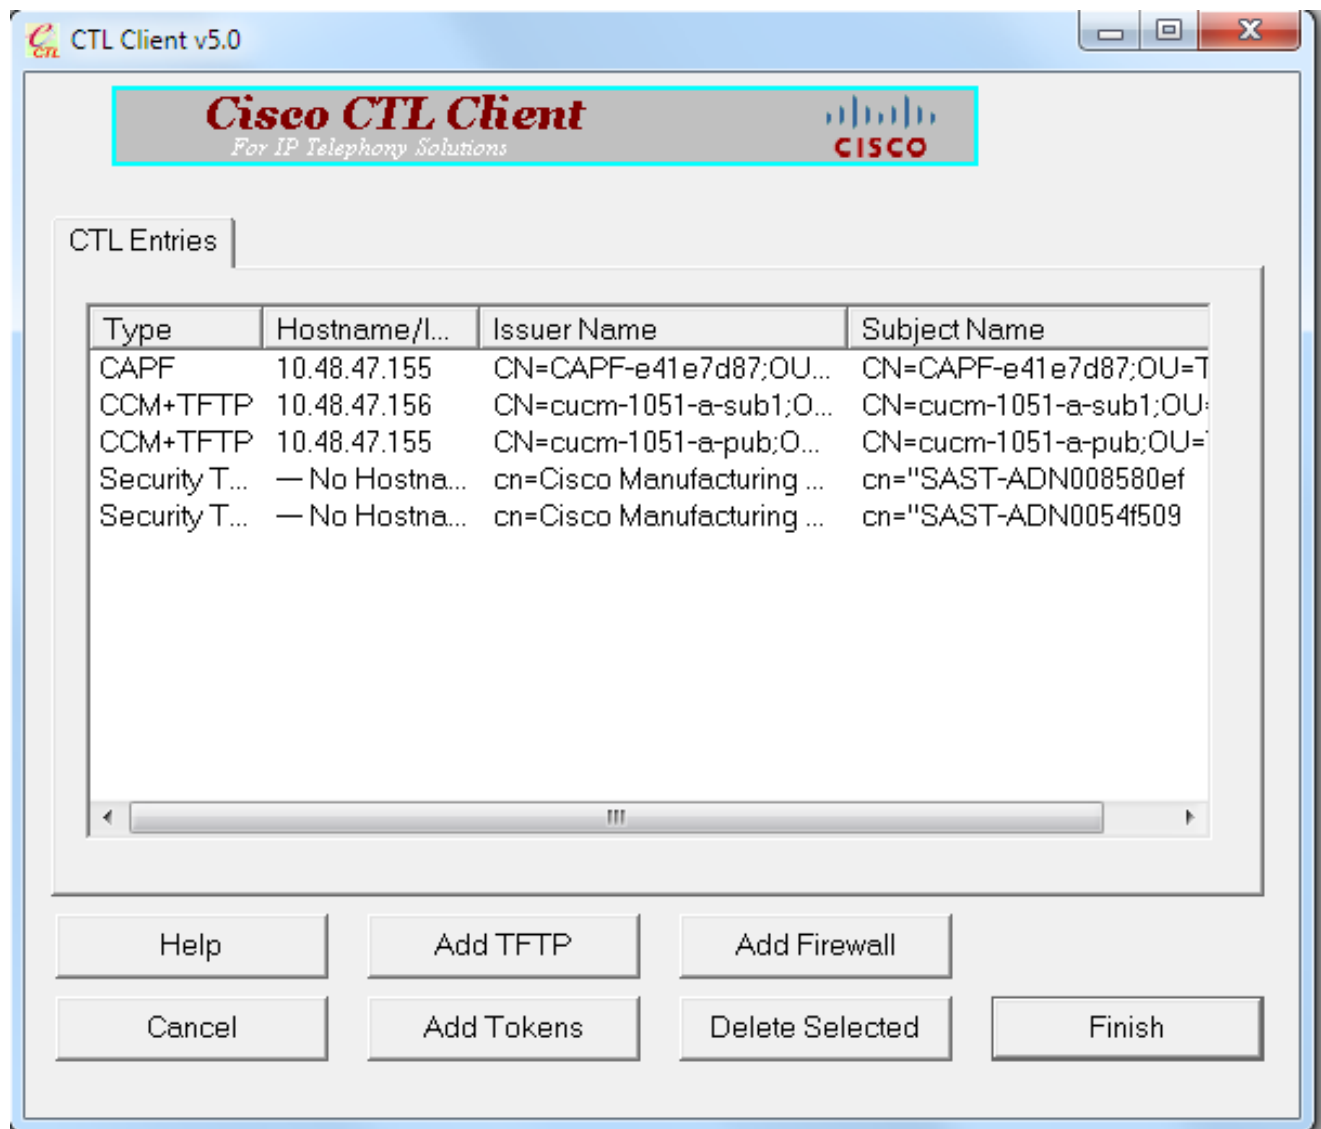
CTL Client v5.0

Cisco CTL Client
For IP Telephony Solutions
cisco

CTL Entries

| Type | Hostname/I... | Issuer Name | Subject Name |
|---|---|---|---|
| CAPF | 10.48.47.155 | CN=CAPF-e41e7d87;OU... | CN=CAPF-e41e7d87;OU=T |
| CCM+TFTP | 10.48.47.156 | CN=cucm-1051-a-sub1;O... | CN=cucm-1051-a-sub1;OU |
| CCM+TFTP | 10.48.47.155 | CN=cucm-1051-a-pub;O... | CN=cucm-1051-a-pub;OU= |
| Security T... | — No Hostna... | cn=Cisco Manufacturing ... | cn="SAST-ADN008580ef |
| Security T... | — No Hostna... | cn=Cisco Manufacturing ... | cn="SAST-ADN0054f509 |

Help
Add TFTP
Add Firewall
Cancel
Add Tokens
Delete Selected
Finish